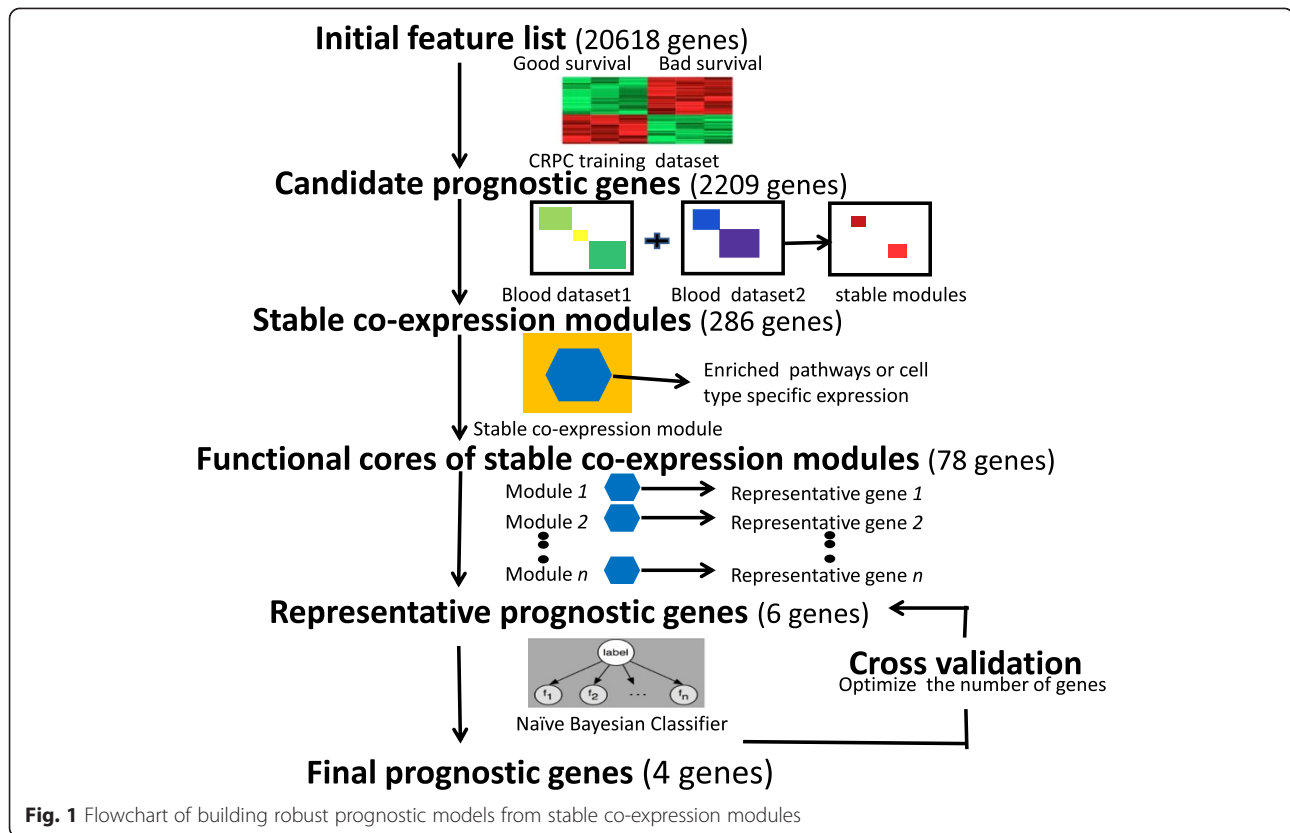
Initial feature list (20618 genes)

Good survival Bad survival

CRPC training dataset

Candidate prognostic genes (2209 genes)

Blood dataset1 Blood dataset2 stable modules

Stable co-expression modules (286 genes)

Enriched pathways or cell type specific expression

Stable co-expression module

Functional cores of stable co-expression modules (78 genes)

Module *1* Representative gene *1*

Module *2* Representative gene *2*

Module *n* Representative gene *n*

Representative prognostic genes (6 genes)

label

$f_1$ $f_2$ ... $f_n$

Naïve Bayesian Classifier

Cross validation

Optimize the number of genes

Final prognostic genes (4 genes)

**Fig. 1** Flowchart of building robust prognostic models from stable co-expression modules